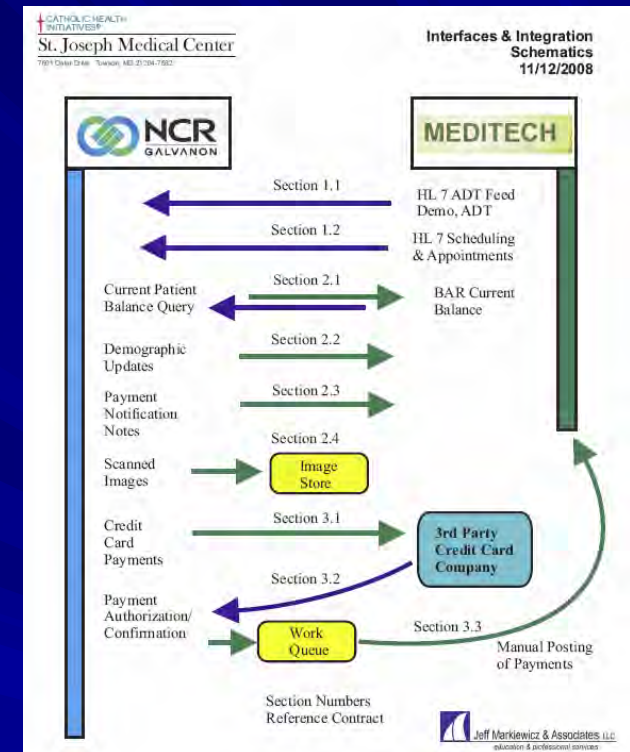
CATHOLIC HEALTH INITIATIVES
St. Joseph Medical Center
7601 Osler Drive Towson, MD 21204-7582

Interfaces & Integration Schematics 11/12/2008

NCR GALVANON

MEDITECH

Section 1.1

HL 7 ADT Feed Demo, ADT

Section 1.2

HL 7 Scheduling & Appointments

Current Patient Balance Query

Section 2.1

BAR Current Balance

Demographic Updates

Section 2.2

Payment Notification Notes

Section 2.3

Section 2.4

Scanned Images

Image Store

Credit Card Payments

Section 3.1

3rd Party Credit Card Company

Section 3.2

Payment Authorization/ Confirmation

Work Queue

Section 3.3

Manual Posting of Payments

Section Numbers Reference Contract

Jeff Markiewicz & Associates LLC
education & professional services